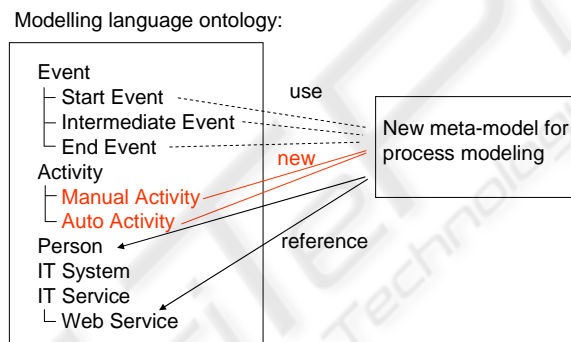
Modelling language ontology:

Event
Start Event
Intermediate Event
End Event
Activity
Manual Activity
Auto Activity
Person
IT System
IT Service
Web Service

use

new

reference

New meta-model for process modeling